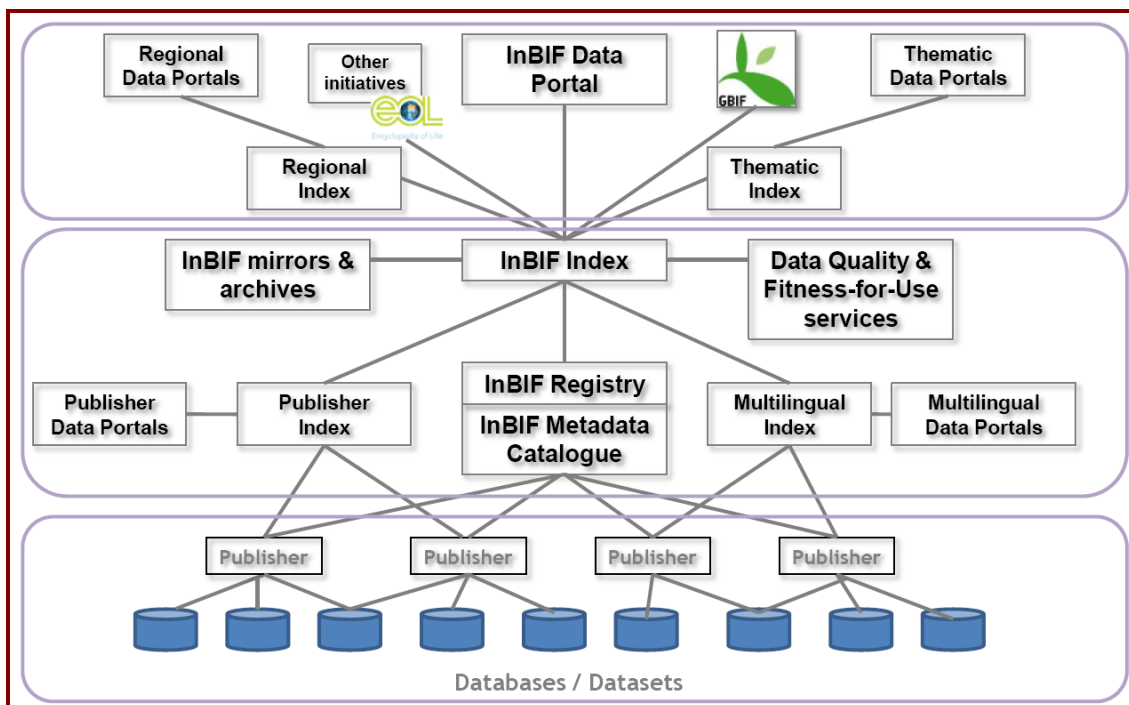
Regional Data Portals

Other initiatives

eol Encyclopedia of Life

InBIF Data Portal

GBIF

Thematic Data Portals

Regional Index

Thematic Index

InBIF mirrors & archives

InBIF Index

Data Quality & Fitness-for-Use services

InBIF Registry

Publisher Data Portals

Publisher Index

InBIF Metadata Catalogue

Multilingual Index

Multilingual Data Portals

Publisher

Publisher

Publisher

Publisher

Databases / Datasets